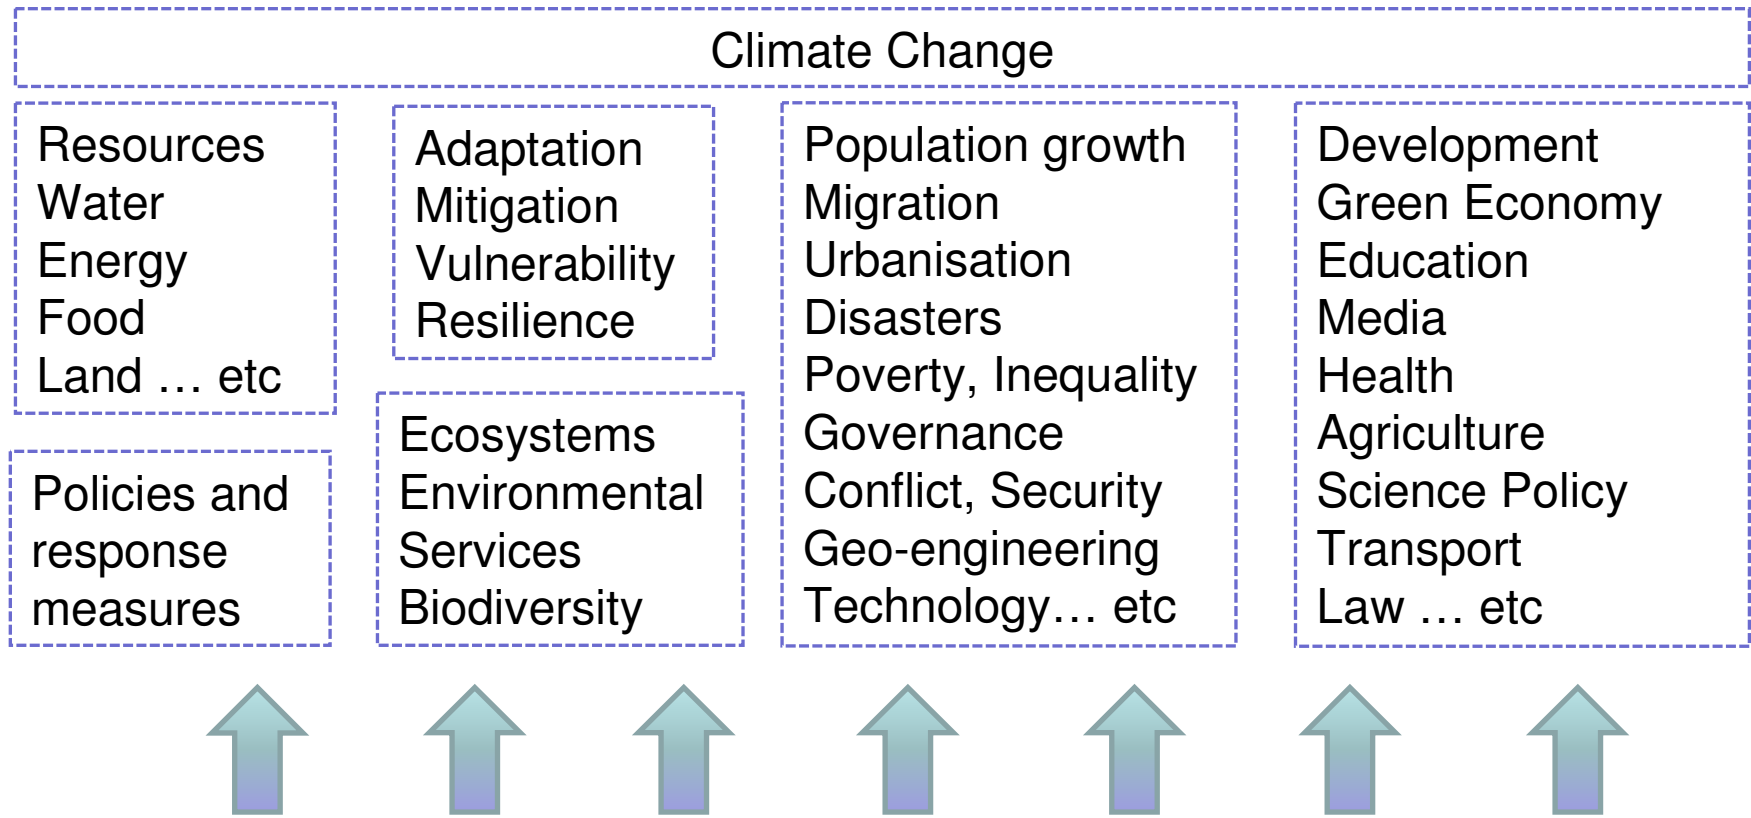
Climate Change

Resources
Water
Energy
Food
Land … etc

Policies and response measures

Adaptation
Mitigation
Vulnerability
Resilience

Ecosystems
Environmental Services
Biodiversity

Population growth
Migration
Urbanisation
Disasters
Poverty, Inequality
Governance
Conflict, Security
Geo-engineering
Technology… etc

Development
Green Economy
Education
Media
Health
Agriculture
Science Policy
Transport
Law … etc